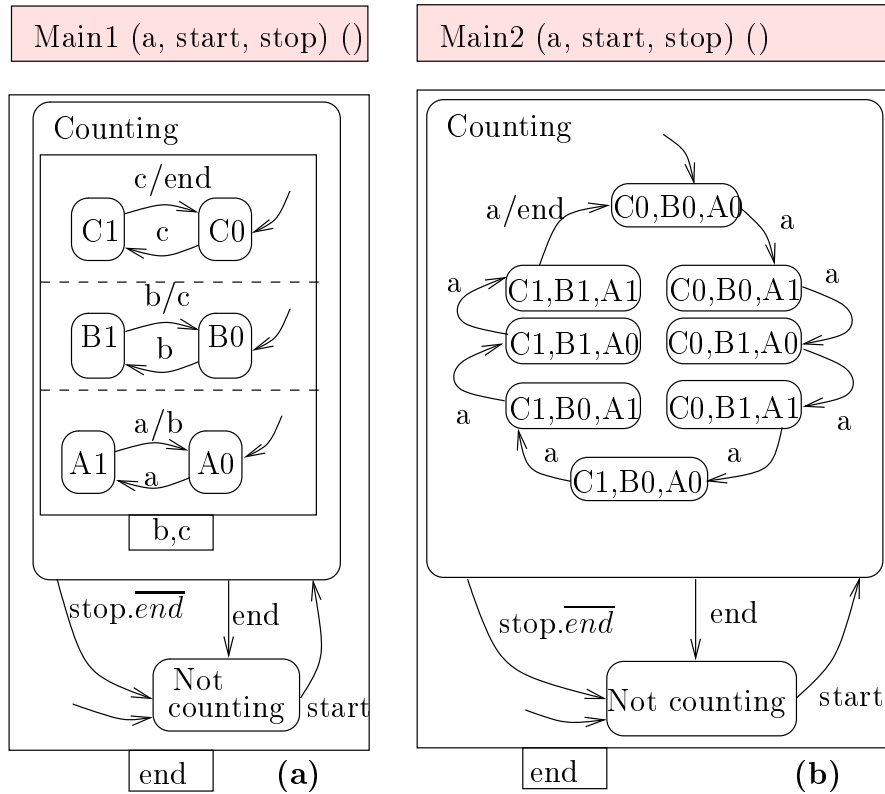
Main1 (a, start, stop) ()

Counting

c/end

C1

c

C0

b/c

B1

b

B0

a/b

A1

a

A0

b,c

stop.$\overline{end}$

end

Not counting

start

end

(a)

Main2 (a, start, stop) ()

Counting

a/end

C0,B0,A0

a

a

C1,B1,A1

C0,B0,A1

a

C1,B1,A0

C0,B1,A0

a

C1,B0,A1

C0,B1,A1

a

a

a

C1,B0,A0

stop.$\overline{end}$

end

Not counting

start

end

(b)